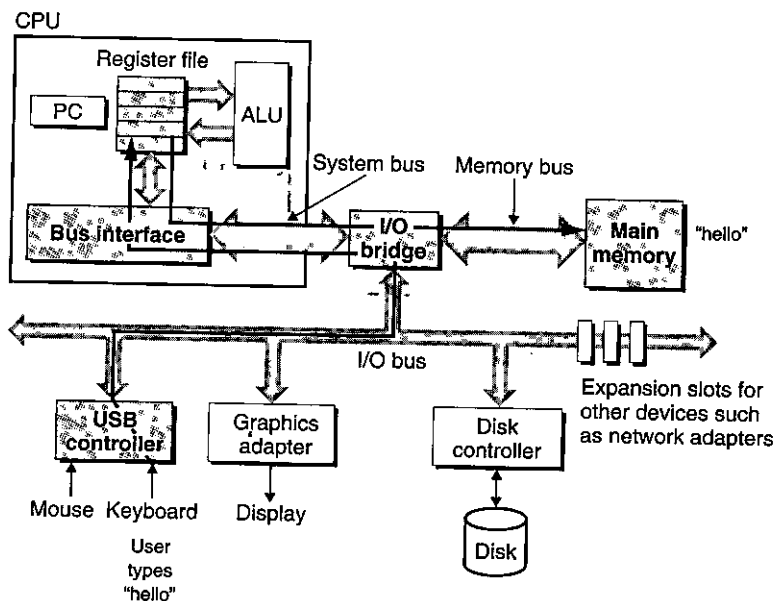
CPU

Register file

PC

ALU

System bus

Memory bus

Bus interface

I/O bridge

Main memory

"hello"

I/O bus

Expansion slots for other devices such as network adapters

USB controller

Graphics adapter

Disk controller

Mouse

Keyboard

Display

User types "hello"

Disk